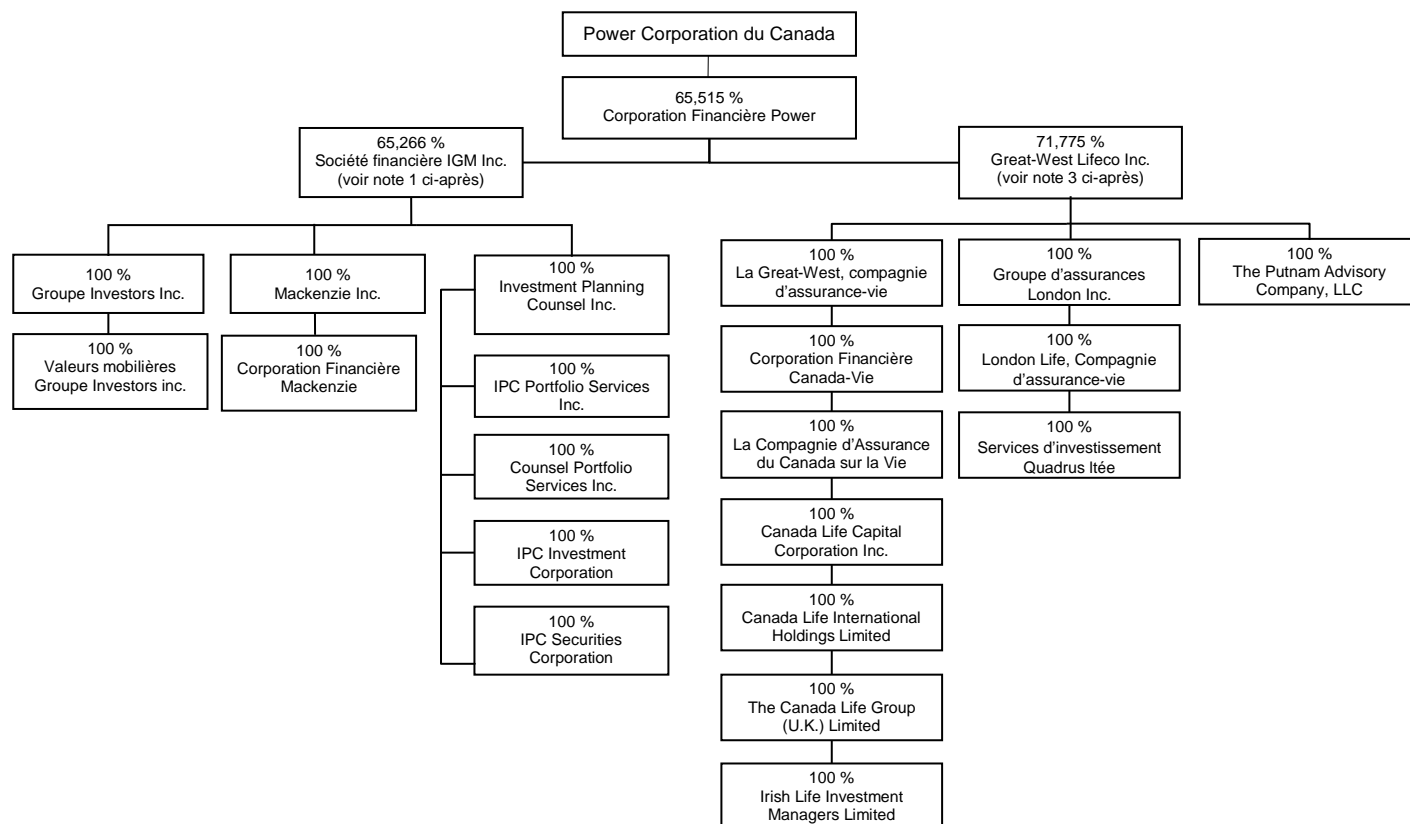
Power Corporation du Canada

65,515 %
Corporation Financière Power

65,266 %
Société financière IGM Inc.
(voir note 1 ci-après)

71,775 %
Great-West Lifeco Inc.
(voir note 3 ci-après)

100 %
Groupe Investors Inc.

100 %
Valeurs mobilières Groupe Investors inc.

100 %
Mackenzie Inc.

100 %
Corporation Financière Mackenzie

100 %
Investment Planning Counsel Inc.

100 %
IPC Portfolio Services Inc.

100 %
Counsel Portfolio Services Inc.

100 %
IPC Investment Corporation

100 %
IPC Securities Corporation

100 %
La Great-West, compagnie d'assurance-vie

100 %
Corporation Financière Canada-Vie

100 %
La Compagnie d'Assurance du Canada sur la Vie

100 %
Canada Life Capital Corporation Inc.

100 %
Canada Life International Holdings Limited

100 %
The Canada Life Group (U.K.) Limited

100 %
Irish Life Investment Managers Limited

100 %
Groupe d'assurances London Inc.

100 %
London Life, Compagnie d'assurance-vie

100 %
Services d'investissement Quadrus ltée

100 %
The Putnam Advisory Company, LLC